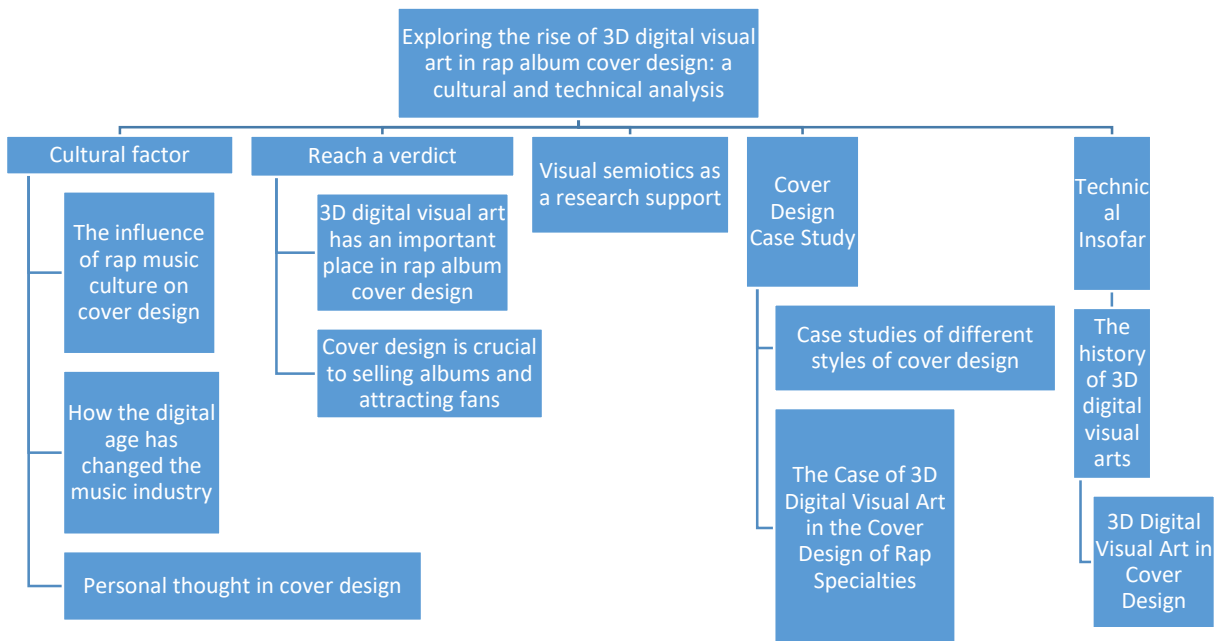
Exploring the rise of 3D digital visual art in rap album cover design: a cultural and technical analysis

Cultural factor

The influence of rap music culture on cover design

How the digital age has changed the music industry

Personal thought in cover design

Reach a verdict

3D digital visual art has an important place in rap album cover design

Cover design is crucial to selling albums and attracting fans

Visual semiotics as a research support

Cover Design Case Study

Case studies of different styles of cover design

The Case of 3D Digital Visual Art in the Cover Design of Rap Specialties

Technical Insofar

The history of 3D digital visual arts

3D Digital Visual Art in Cover Design